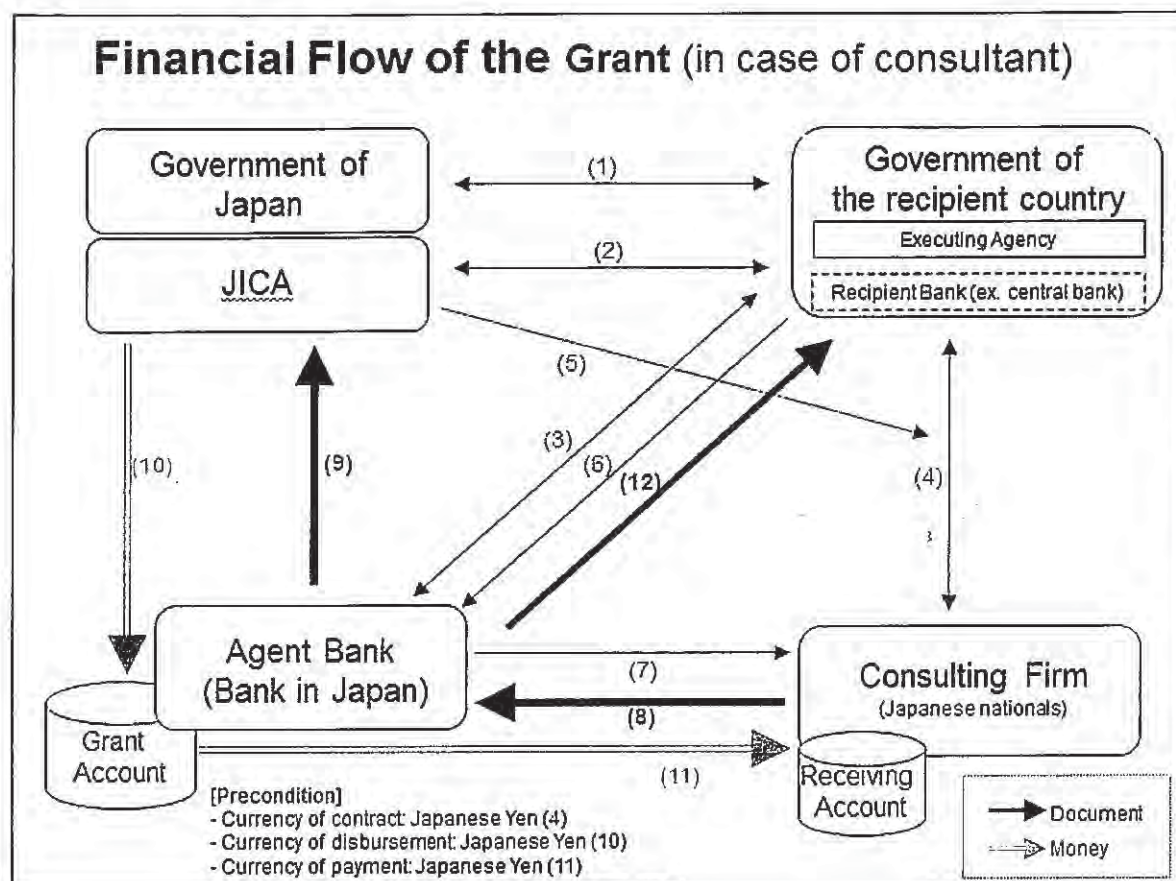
Financial Flow of the Grant (in case of consultant)

Government of Japan

JICA

Government of the recipient country

Executing Agency

Recipient Bank (ex. central bank)

(1)

(2)

(5)

(3)

(6)

(12)

(10)

(9)

(4)

Agent Bank (Bank in Japan)

Grant Account

(7)

(8)

(11)

Consulting Firm (Japanese nationals)

Receiving Account

[Precondition]
- Currency of contract: Japanese Yen (4)
- Currency of disbursement: Japanese Yen (10)
- Currency of payment: Japanese Yen (11)

Document

Money